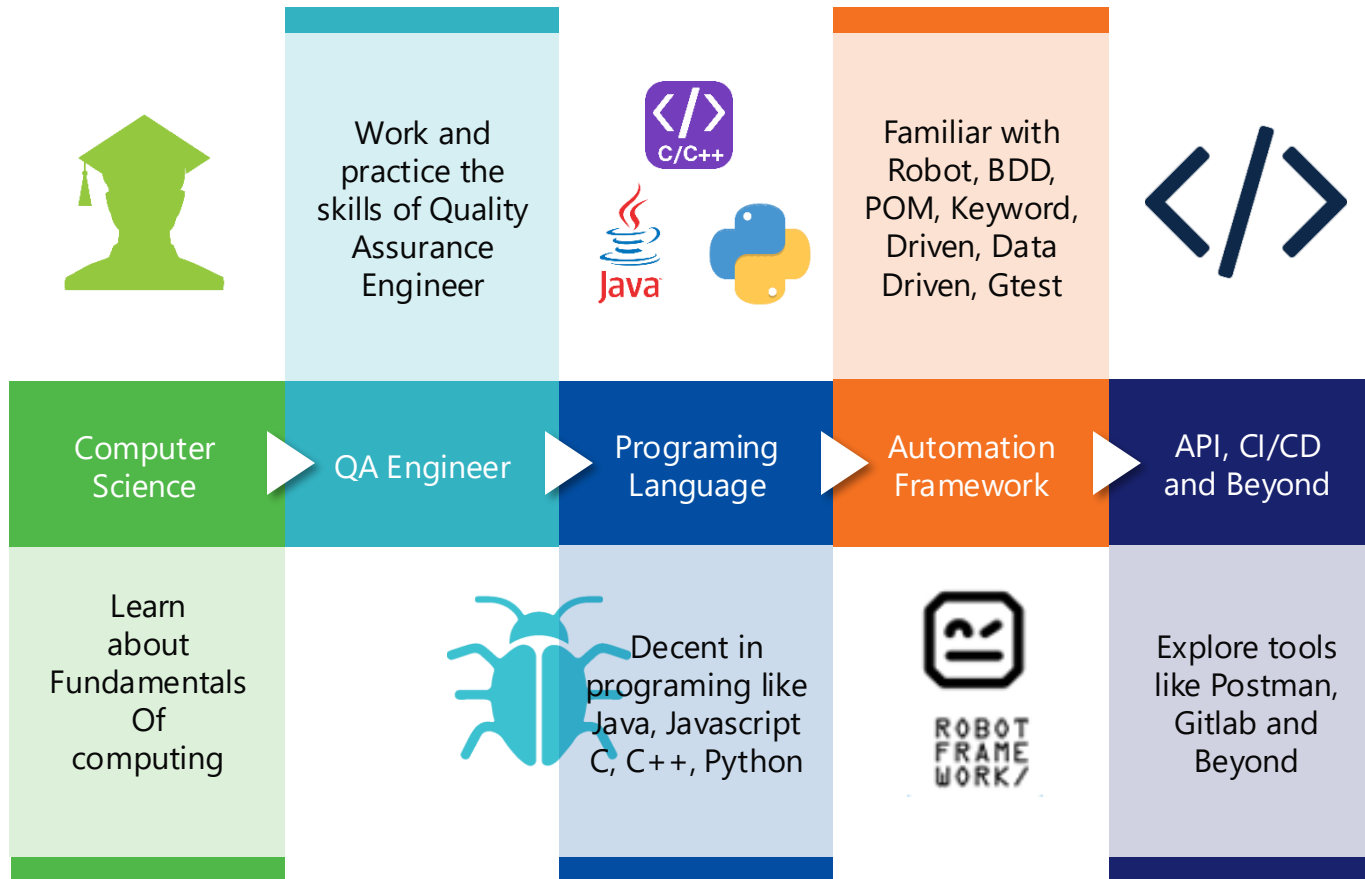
Work and practice the skills of Quality Assurance Engineer

C/C++

Java

Familiar with Robot, BDD, POM, Keyword, Driven, Data Driven, Gtest

Computer Science

QA Engineer

Programing Language

Automation Framework

API, CI/CD and Beyond

Learn about Fundamentals Of computing

Decent in programing like Java, Javascript C, C++, Python

ROBOT FRAME WORK/

Explore tools like Postman, Gitlab and Beyond